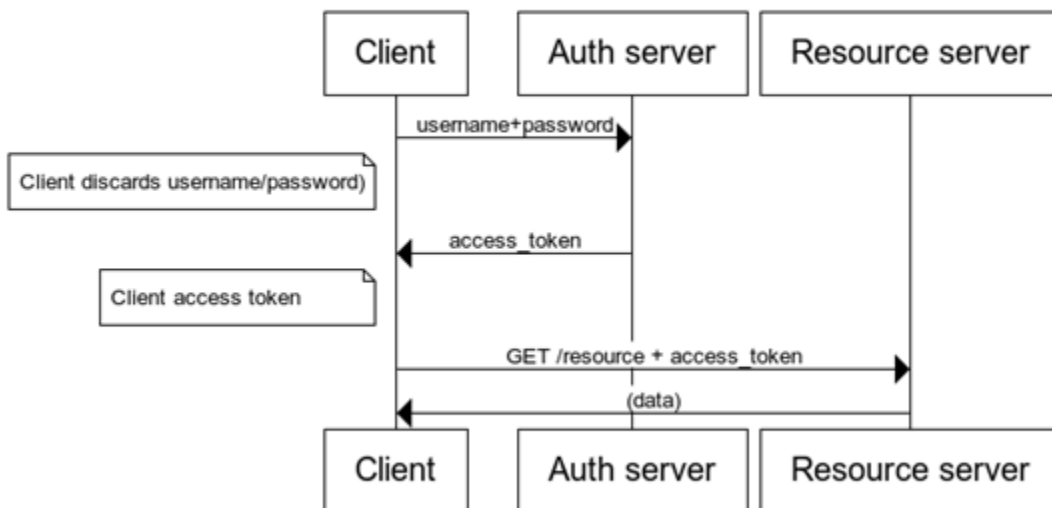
Client

Auth server

Resource server

username+password

Client discards username/password)

access_token

Client access token

GET /resource + access_token

(data)

Client

Auth server

Resource server